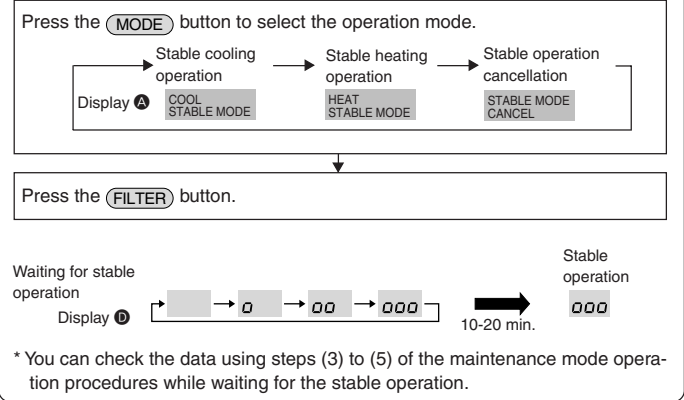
Press the MODE button to select the operation mode.

Stable cooling operation

Stable heating operation

Stable operation cancellation

Display A

COOL STABLE MODE

HEAT STABLE MODE

STABLE MODE CANCEL

Press the FILTER button.

Waiting for stable operation

Display D

0

00

000

10-20 min.

Stable operation

000

* You can check the data using steps (3) to (5) of the maintenance mode operation procedures while waiting for the stable operation.